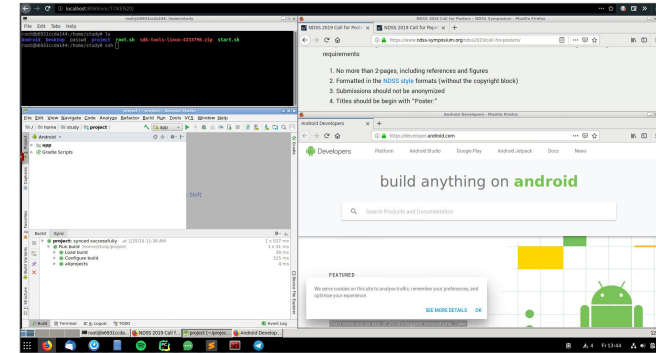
localhost:8080/vnc/TOKEN20/

root@6031ccda144: /home/study

File Edit Tabs Help

root@6031ccda144:/home/study# ls
Android Desktop passwd project root.sh sdk-tools-linux-4333796.zip start.sh
root@6031ccda144:/home/study# cd
root@6031ccda144:/home/study# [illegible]

project [~/project] - Android Studio

File Edit View Navigate Code Analyze Refactor Build Run Tools VCS Window Help

home study project

Android

app

Gradle Scripts

Shift

Build Sync

project: synced successfully at 12/5/19 11:38 AM

Run build /home/study/project

Load build

Configure build

allprojects

Build Terminal Logcat TODO Event Log

NDSS 2019 Call for Papers - NDSS Symposium - Mozilla Firefox

NDSS 2019 Call for Pape ×

NDSS 2019 Call for Pape ×

https://www.ndss-symposium.org/ndss2019/call-for-posters/

requirements:

1. No more than 2-pages, including references and figures
2. Formatted in the NDSS style formats (without the copyright block)
3. Submissions should not be anonymized
4. Titles should be begin with "Poster:"

Android Developers - Mozilla Firefox

Android Developers ×

https://developer.android.com

Developers Platform Android Studio Google Play Android Jetpack Docs News

build anything on android

Search Products and Documentation

FEATURED

We serve cookies on this site to analyze traffic, remember your preferences, and optimize your experience.

SEE MORE DETAILS OK

root@6031ccda... NDSS 2019 Call f... project [~/proje... Android Develop...

Fr 13:44